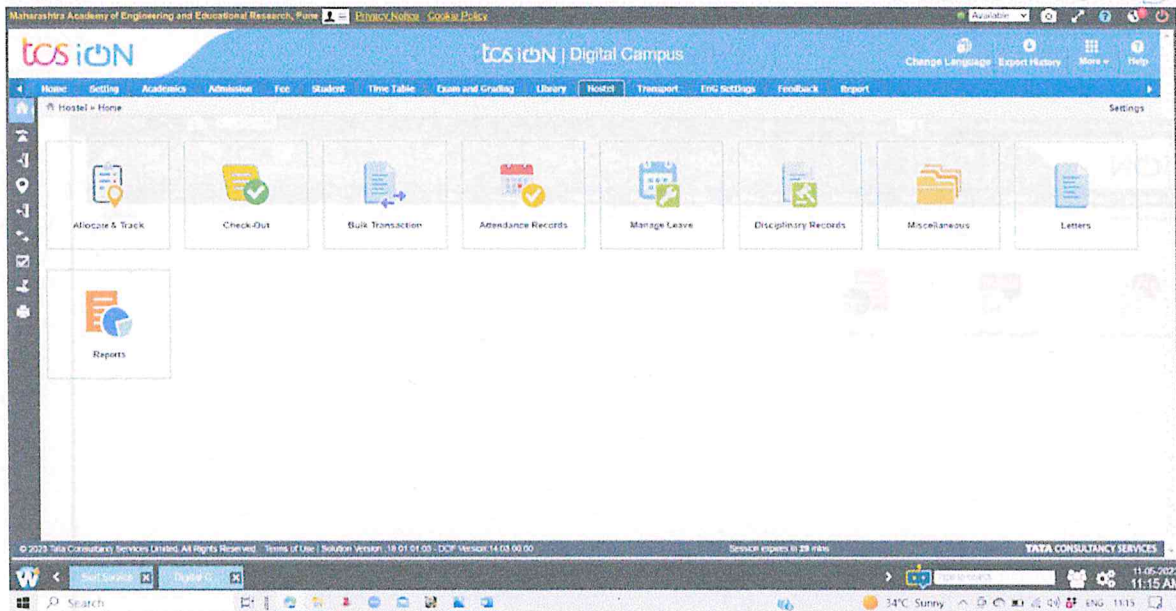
Maharashtra Academy of Engineering and Educational Research, Pune Privacy Notice Cookie Policy

Aurangabad

tcs iON

tcs iON | Digital Campus

Change Language Export History More Help

Home Setting Academics Admission Fee Student Time Table Exam and Grading Library Hostel Transport ERG Settings Feedback Report

Hostel » Home

Settings

Allocate & Track

Check-Out

Bulk Transaction

Attendance Records

Manage Leave

Disciplinary Records

Miscellaneous

Letters

Reports

© 2023 Tata Consultancy Services Limited. All Rights Reserved. Terms of Use | Solution Version: 18.01.01.03 - DCP Version:14.03.00.00

Session expires in 29 mins

TATA CONSULTANCY SERVICES

Self Service

Digital C...

Search

34°C Sunny

ENG

11:15 AM

11-05-2023